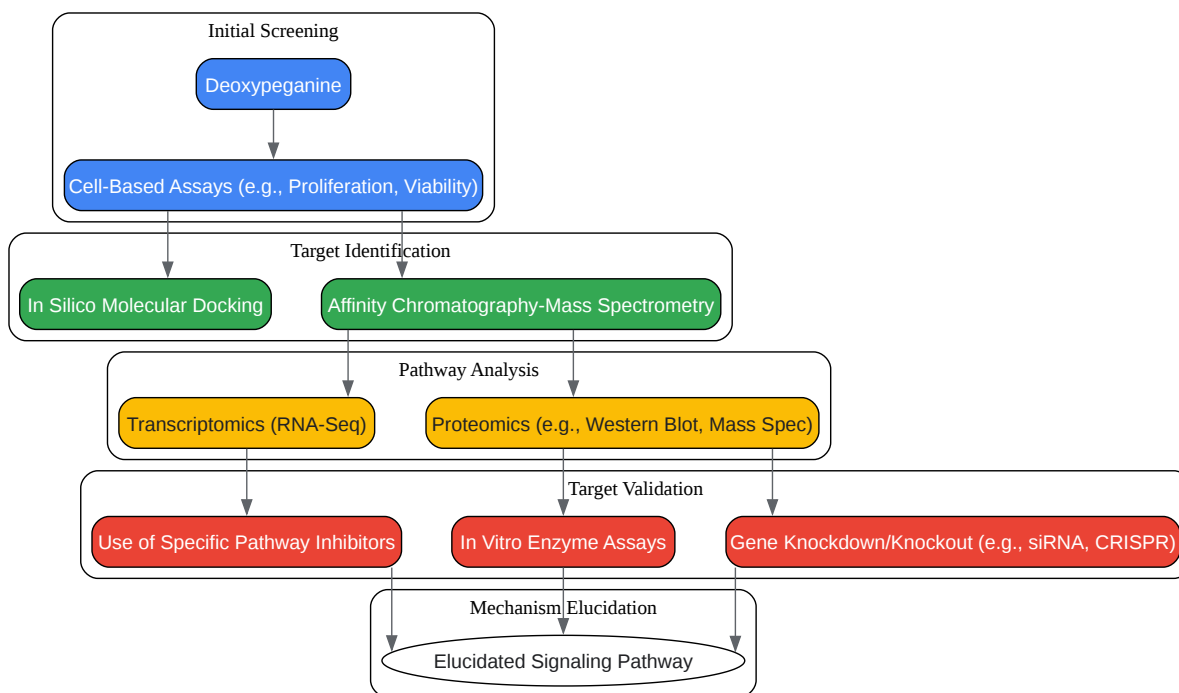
Initial Screening

Deoxypeganine

Cell-Based Assays (e.g., Proliferation, Viability)

Target Identification

In Silico Molecular Docking

Affinity Chromatography-Mass Spectrometry

Pathway Analysis

Transcriptomics (RNA-Seq)

Proteomics (e.g., Western Blot, Mass Spec)

Target Validation

Use of Specific Pathway Inhibitors

In Vitro Enzyme Assays

Gene Knockdown/Knockout (e.g., siRNA, CRISPR)

Mechanism Elucidation

Elucidated Signaling Pathway